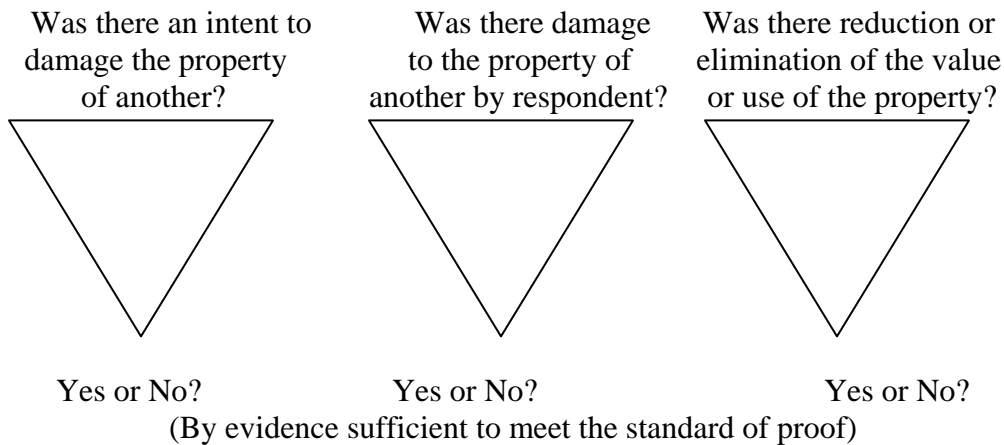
Was there an intent to damage the property of another?

Was there damage to the property of another by respondent?

Was there reduction or elimination of the value or use of the property?

Yes or No?

Yes or No?

Yes or No?

(By evidence sufficient to meet the standard of proof)